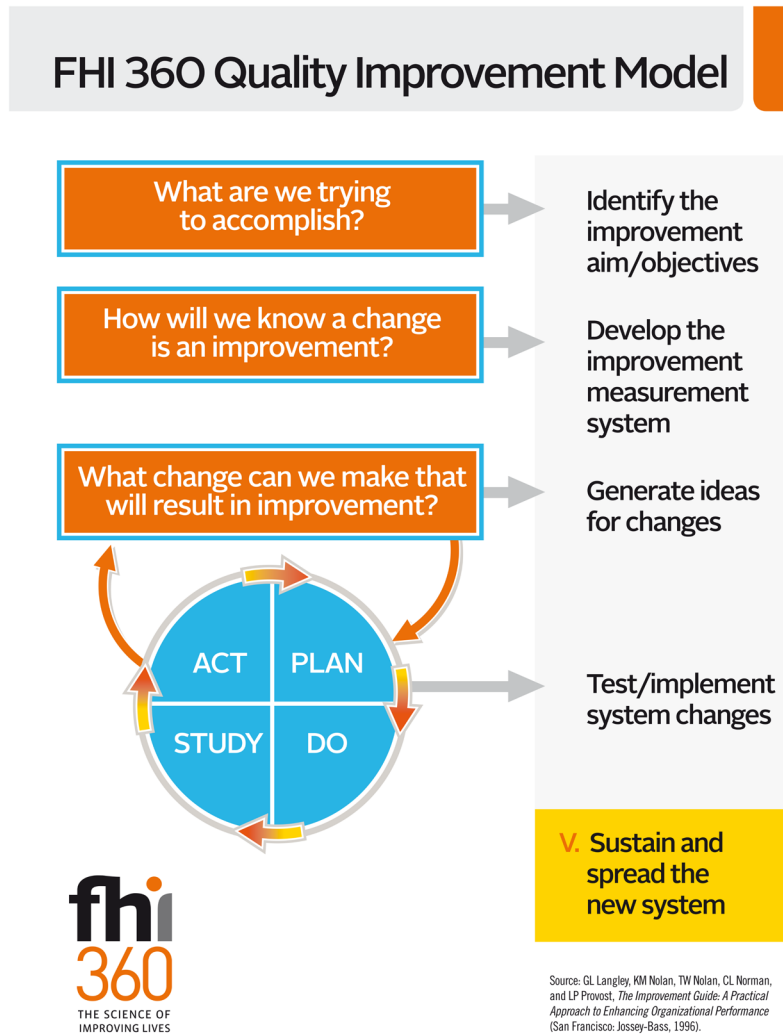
FHI 360 Quality Improvement Model

What are we trying to accomplish?

Identify the improvement aim/objectives

How will we know a change is an improvement?

Develop the improvement measurement system

What change can we make that will result in improvement?

Generate ideas for changes

ACT

PLAN

STUDY

DO

Test/implement system changes

V. Sustain and spread the new system

fhi 360
THE SCIENCE OF IMPROVING LIVES

Source: GL Langley, KM Nolan, TW Nolan, CL Norman, and LP Provost, *The Improvement Guide: A Practical Approach to Enhancing Organizational Performance* (San Francisco: Jossey-Bass, 1996).